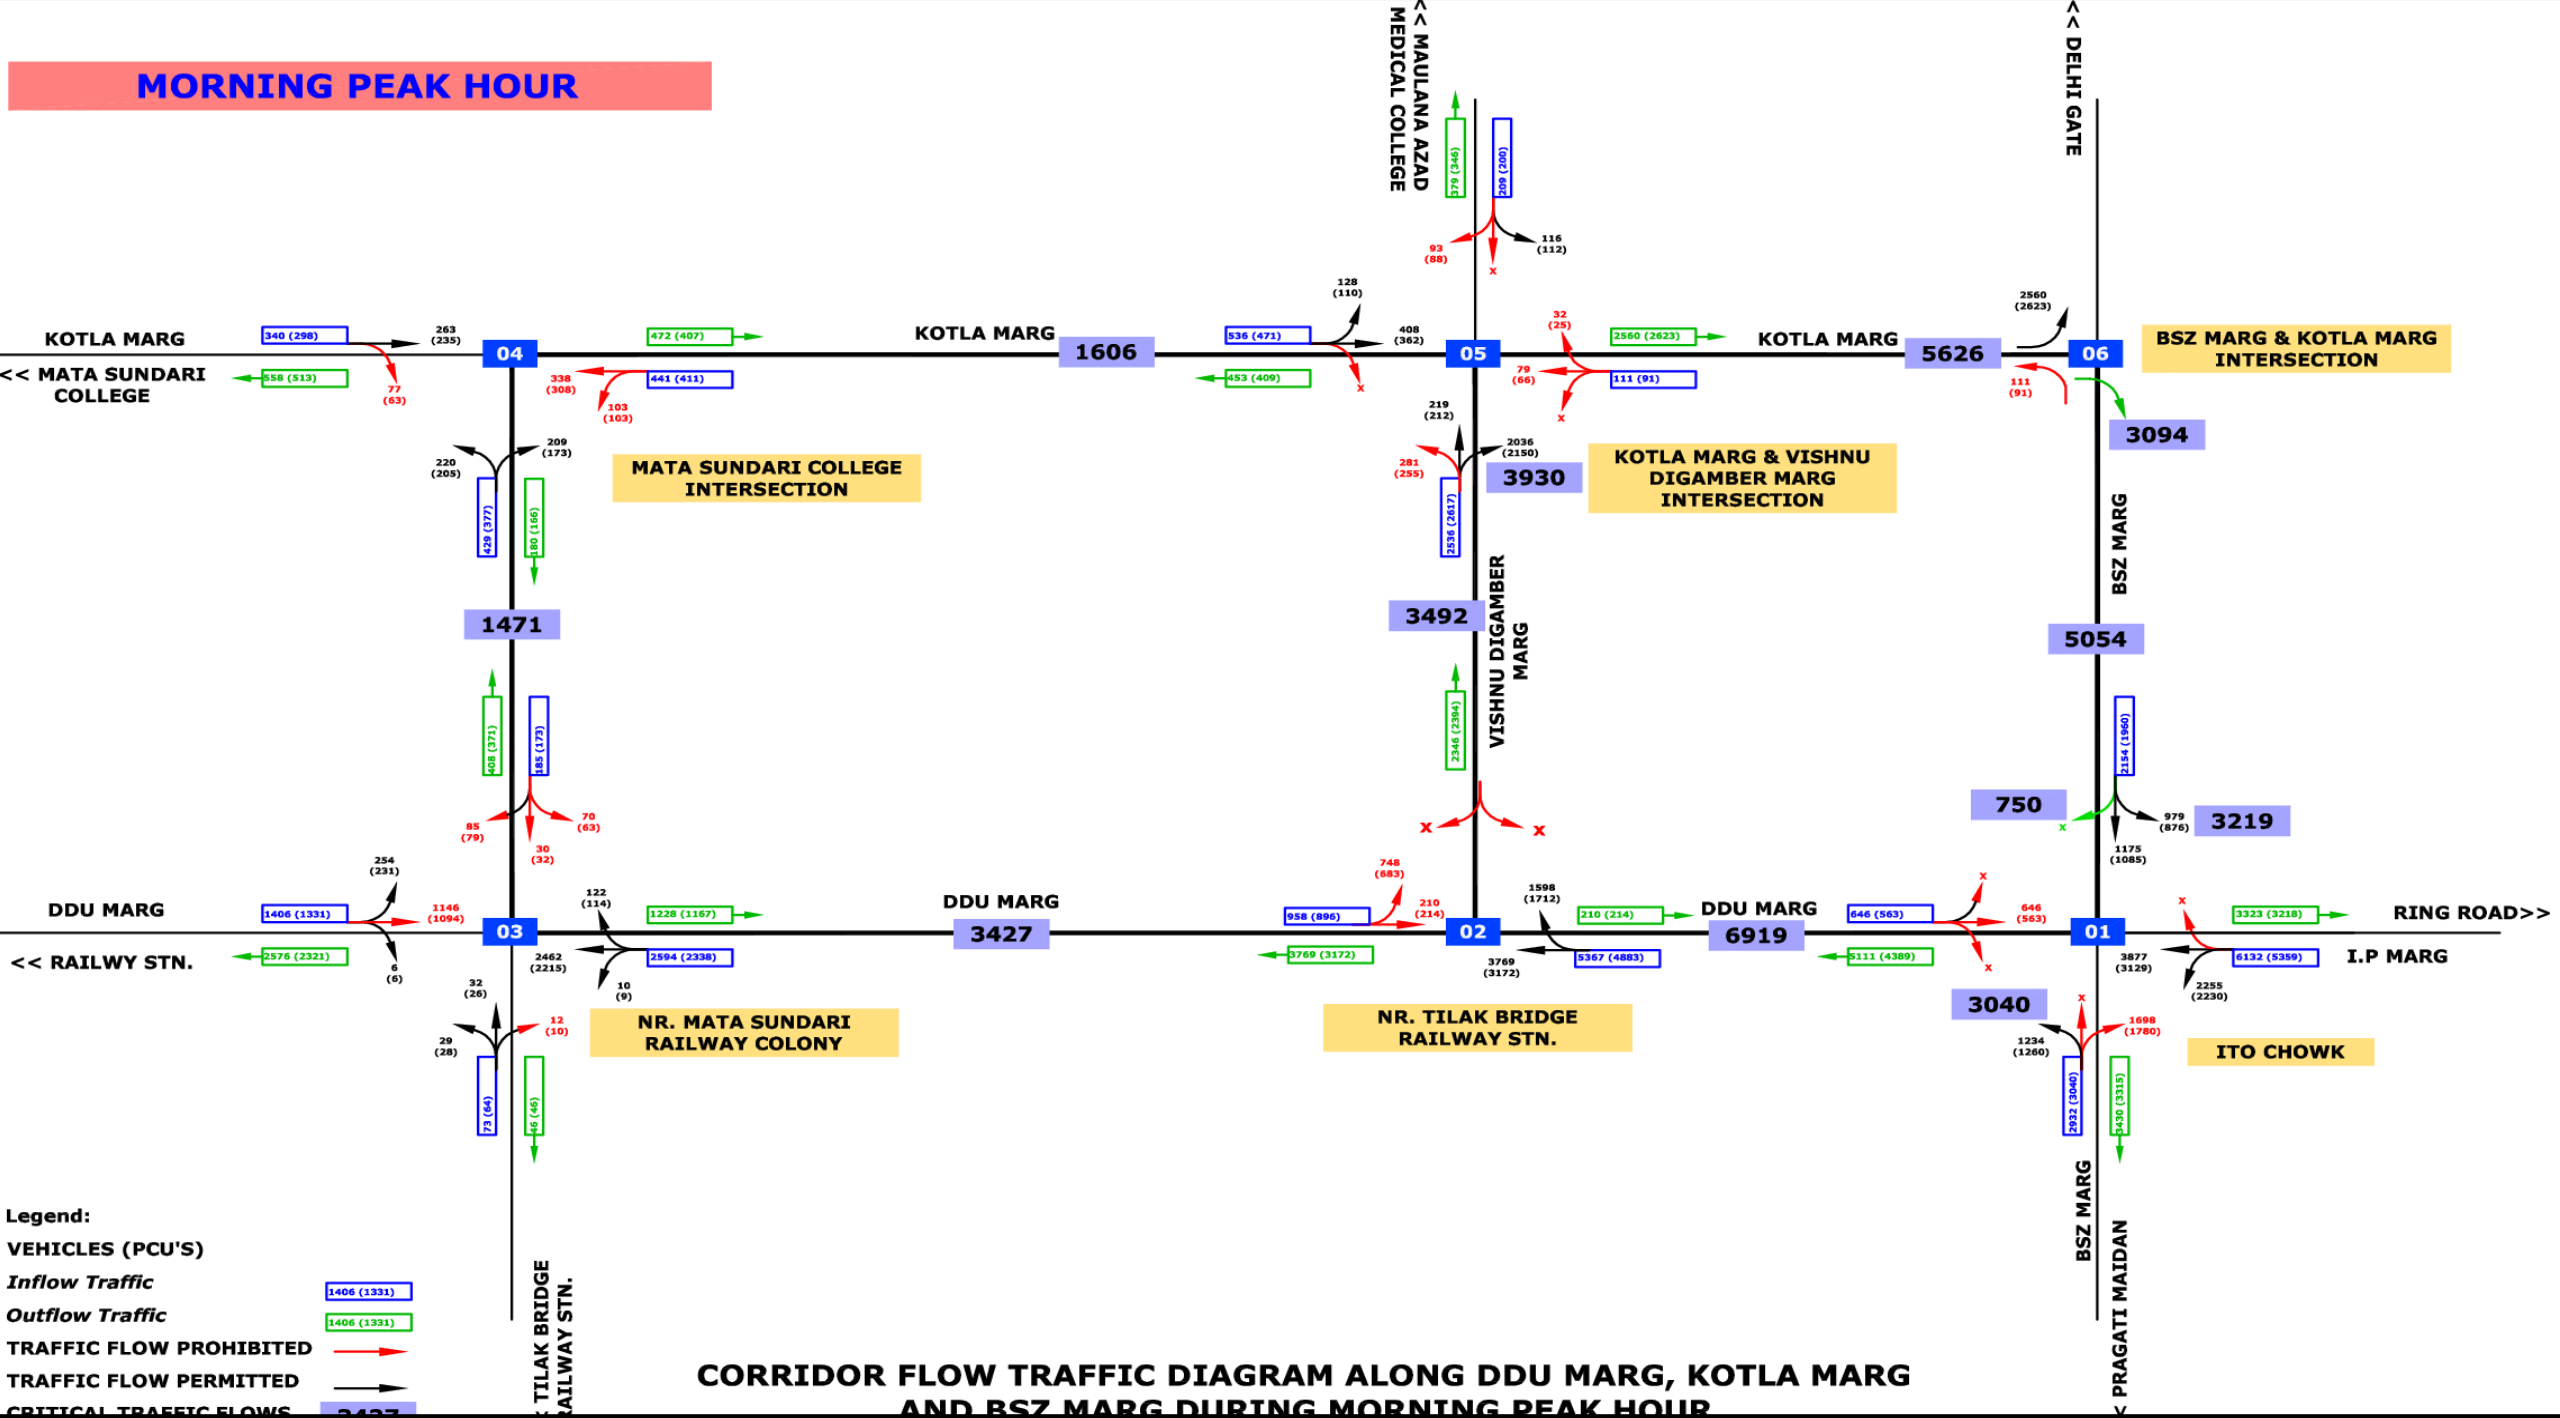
MORNING PEAK HOUR

<< MAULANA AZAD MEDICAL COLLEGE

<< DELHI GATE

379 (346)
209 (200)
93 (88)
x
116 (112)

KOTLA MARG
340 (298)
263 (235)
77 (63)
<< MATA SUNDARI COLLEGE
558 (513)
04
472 (407)
338 (308)
441 (411)
103 (103)
KOTLA MARG
1606
536 (471)
128 (110)
408 (362)
453 (409)
x
05
32 (25)
2560 (2623)
79 (66)
111 (91)
x
KOTLA MARG
5626
2560 (2623)
06
111 (91)
BSZ MARG & KOTLA MARG INTERSECTION
3094

220 (205)
209 (173)
429 (377)
180 (166)
MATA SUNDARI COLLEGE INTERSECTION
219 (212)
281 (255)
2036 (2150)
2536 (2617)
3930
KOTLA MARG & VISHNU DIGAMBER MARG INTERSECTION
BSZ MARG

1471
3492
VISHNU DIGAMBER MARG
5054

408 (371)
185 (173)
85 (79)
30 (32)
70 (63)
2346 (2394)
x
x
2154 (1960)
750
x
979 (876)
3219
1175 (1085)

254 (231)
DDU MARG
1406 (1331)
1146 (1094)
03
<< RAILWY STN.
2576 (2321)
6 (6)
122 (114)
1228 (1167)
DDU MARG
3427
2462 (2215)
2594 (2338)
10 (9)
748 (683)
958 (896)
210 (214)
02
3769 (3172)
1598 (1712)
210 (214)
3769 (3172)
5367 (4883)
DDU MARG
6919
646 (563)
x
646 (563)
x
5111 (4389)
01
x
3323 (3218)
RING ROAD>>
3877 (3129)
6132 (5359)
I.P MARG
2255 (2230)

32 (26)
29 (28)
12 (10)
73 (64)
46 (46)
NR. MATA SUNDARI RAILWAY COLONY
NR. TILAK BRIDGE RAILWAY STN.
3040
x
1234 (1260)
1698 (1780)
ITO CHOWK
2932 (3040)
3430 (3315)
BSZ MARG
PRAGATI MAIDAN

Legend:
VEHICLES (PCU'S)
Inflow Traffic 1406 (1331)
Outflow Traffic 1406 (1331)
TRAFFIC FLOW PROHIBITED
TRAFFIC FLOW PERMITTED
CRITICAL TRAFFIC FLOWS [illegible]

TILAK BRIDGE RAILWAY STN.

CORRIDOR FLOW TRAFFIC DIAGRAM ALONG DDU MARG, KOTLA MARG AND BSZ MARG DURING MORNING PEAK HOUR